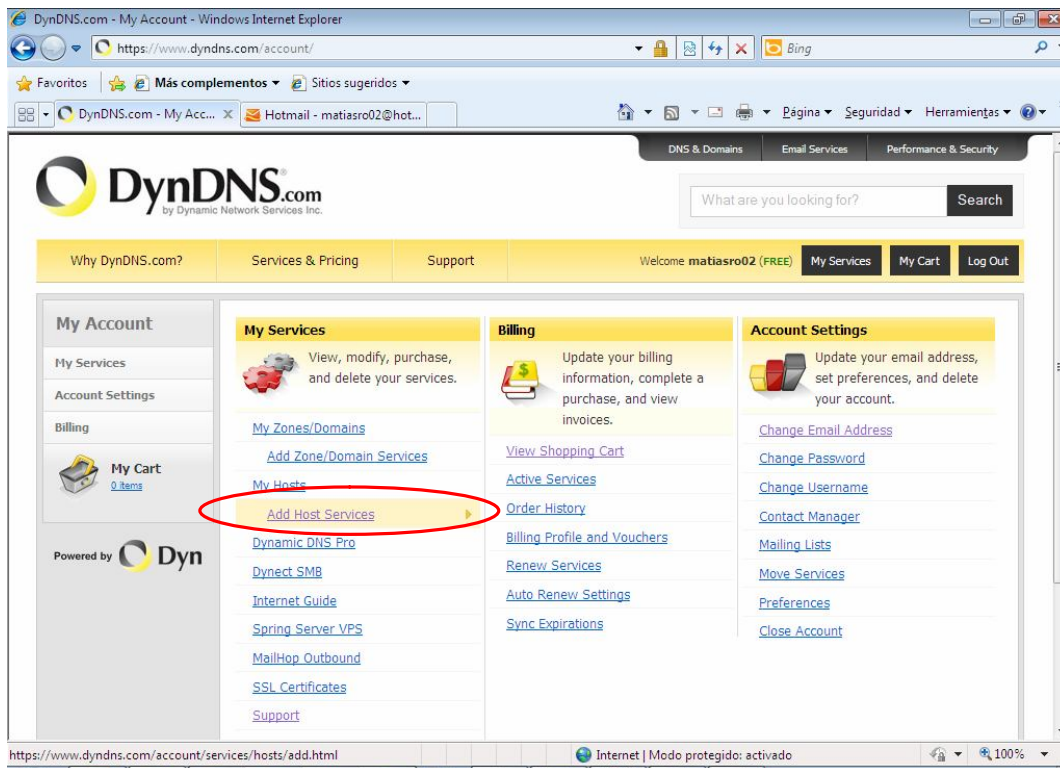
DynDNS.com - My Account - Windows Internet Explorer

https://www.dyndns.com/account/

Bing

Favoritos | Más complementos ▾ | Sitios sugeridos ▾

DynDNS.com - My Acc... | Hotmail - matiasro02@hot...

Página ▾ Seguridad ▾ Herramientas ▾

DNS & Domains | Email Services | Performance & Security

DynDNS.com by Dynamic Network Services Inc.

What are you looking for? | Search

Why DynDNS.com? | Services & Pricing | Support | Welcome matiasro02 (FREE) | My Services | My Cart | Log Out

My Account
My Services
Account Settings
Billing
My Cart
0 items

Powered by Dyn

My Services
View, modify, purchase, and delete your services.
My Zones/Domains
Add Zone/Domain Services
My Hosts
Add Host Services
Dynamic DNS Pro
Dynect SMB
Internet Guide
Spring Server VPS
MailHop Outbound
SSL Certificates
Support

Billing
Update your billing information, complete a purchase, and view invoices.
View Shopping Cart
Active Services
Order History
Billing Profile and Vouchers
Renew Services
Auto Renew Settings
Sync Expirations

Account Settings
Update your email address, set preferences, and delete your account.
Change Email Address
Change Password
Change Username
Contact Manager
Mailing Lists
Move Services
Preferences
Close Account

https://www.dyndns.com/account/services/hosts/add.html
Internet | Modo protegido: activado
100%